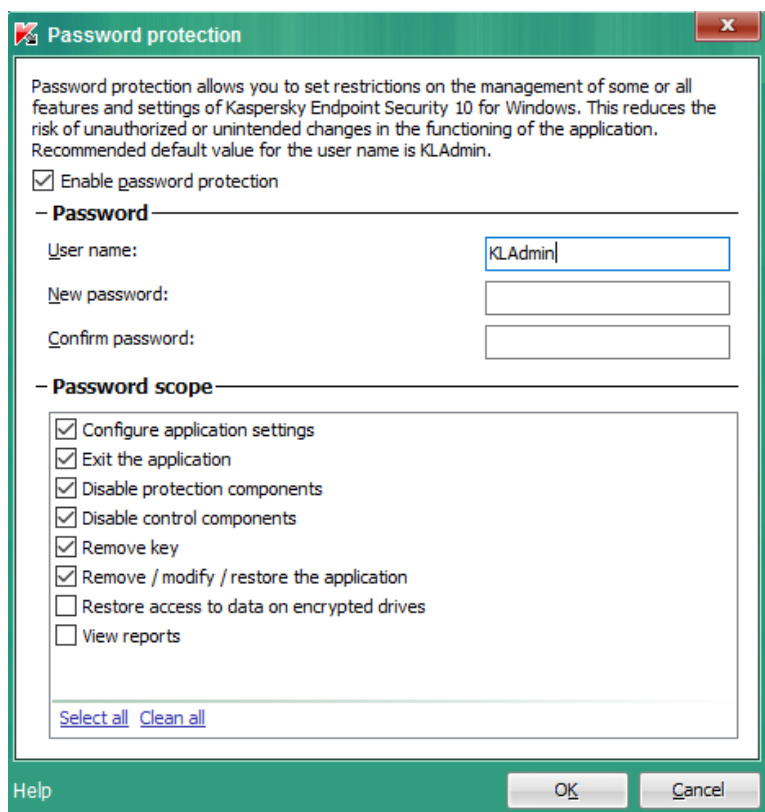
Password protection

Password protection allows you to set restrictions on the management of some or all features and settings of Kaspersky Endpoint Security 10 for Windows. This reduces the risk of unauthorized or unintended changes in the functioning of the application. Recommended default value for the user name is KLAdmin.

☑ Enable password protection

Password

User name: KLAdmin

New password:

Confirm password:

Password scope

☑ Configure application settings
☑ Exit the application
☑ Disable protection components
☑ Disable control components
☑ Remove key
☑ Remove / modify / restore the application
☐ Restore access to data on encrypted drives
☐ View reports

Select all Clean all

Help

OK

Cancel